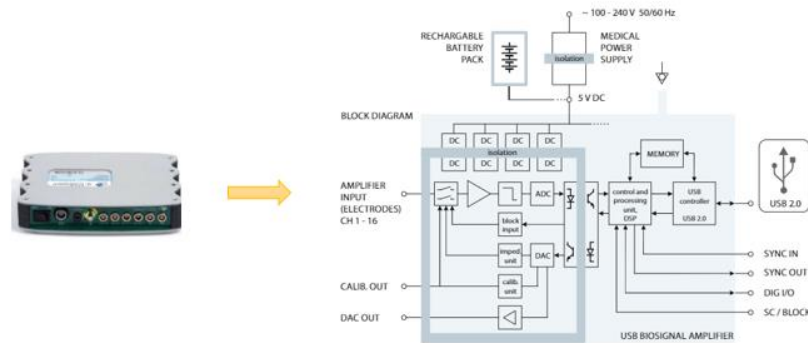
~ 100 - 240 V 50/60 Hz

RECHARGABLE BATTERY PACK

MEDICAL POWER SUPPLY

isolation

5 V DC

BLOCK DIAGRAM

DC DC DC DC

isolation

DC DC DC DC

MEMORY

AMPLIFIER INPUT (ELECTRODES) CH 1 - 16

ADC

block input

control and processing unit, DSP

USB controller

USB 2.0

USB 2.0

imped unit

DAC

calib. unit

CALIB. OUT

DAC OUT

SYNC IN

SYNC OUT

DIG I/O

SC / BLOCK

USB BIOSIGNAL AMPLIFIER